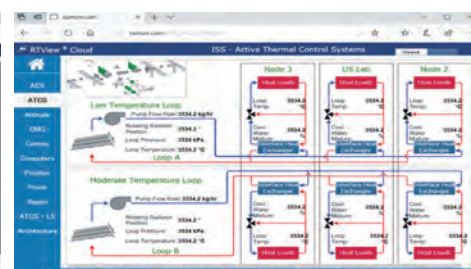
ISS - Active Thermal Control Systems

RTView Cloud

ACS
ATCS
Attitude
GNC
Comms
Computers
Position
Power
Reaim
ATCS - LS
Architecture

Low Temperature Loop
Pump Flow Rate 3534.2 kg/hr
Mixing Radiator Position 3534.2
Loop Pressure 3534 kPa
Loop Temperature 3534.2 °C
Loop A

Moderate Temperature Loop
Pump Flow Rate 3534.2 kg/hr
Mixing Radiator Position 3534.2
Loop Pressure 3534 kPa
Loop Temperature 3534.2 °C
Loop B

Node 3
Heat Loads
Loop Temp 3534.2
Cool Water Return 3534.2
Interface Heat Exchanger
Interface Heat Exchanger
Cool Water Return 3534.2
Loop Temp 3534.2
Heat Loads

US Lab
Heat Loads
Loop Temp 3534.2
Cool Water Return 3534.2
Interface Heat Exchanger
Interface Heat Exchanger
Cool Water Return 3534.2
Loop Temp 3534.2
Heat Loads

Node 2
Heat Loads
Loop Temp 3534.2
Cool Water Return 3534.2
Interface Heat Exchanger
Interface Heat Exchanger
Cool Water Return 3534.2
Loop Temp 3534.2
Heat Loads